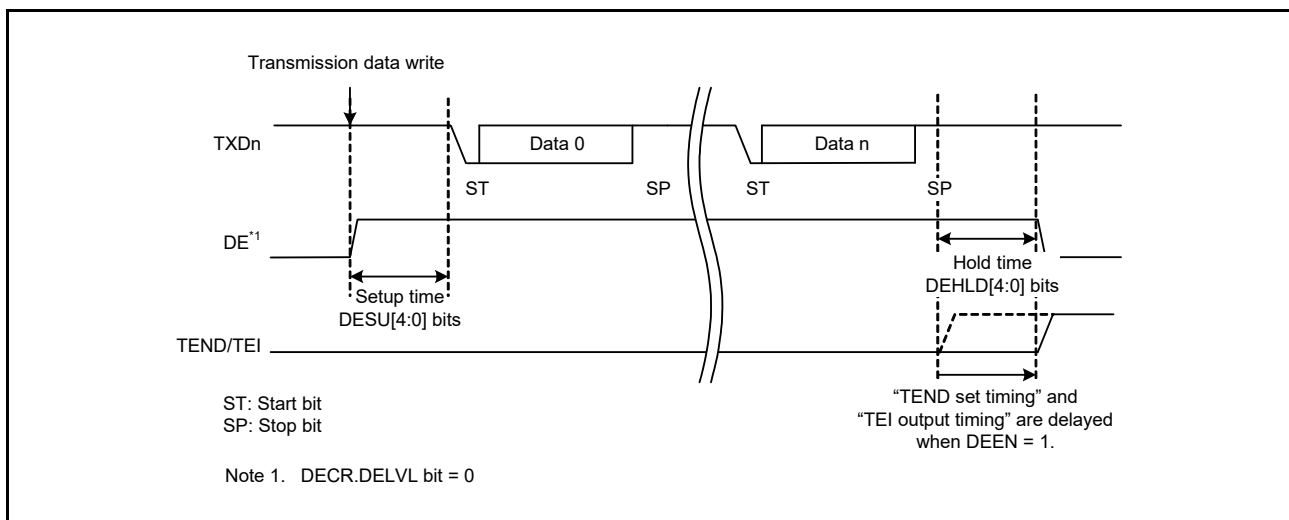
Transmission data write

TXDn

Data 0

Data n

ST

SP

ST

SP

DE$^{*1}$

Setup time
DESU[4:0] bits

Hold time
DEHLD[4:0] bits

TEND/TEI

ST: Start bit
SP: Stop bit

“TEND set timing” and “TEI output timing” are delayed when DEEN = 1.

Note 1. DECR.DELVL bit = 0